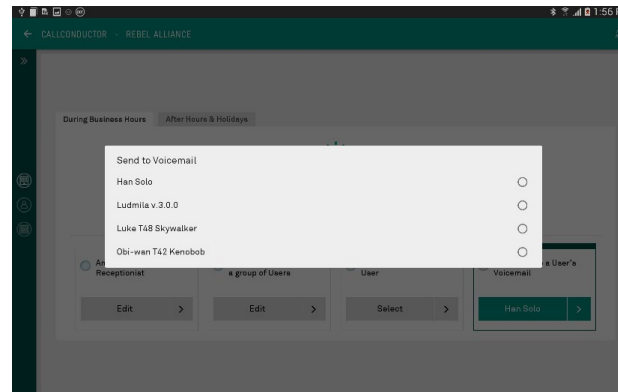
1:56

← CALLCONDUCTOR - REBEL ALLIANCE

During Business Hours

After Hours & Holidays

Send to Voicemail

Han Solo

Ludmila v.3.0.0

Luke T48 Skywalker

Obi-wan T42 Kenobob

An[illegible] Receptionist

a group of Users

User

a User's Voicemail

Edit

Edit

Select

Han Solo